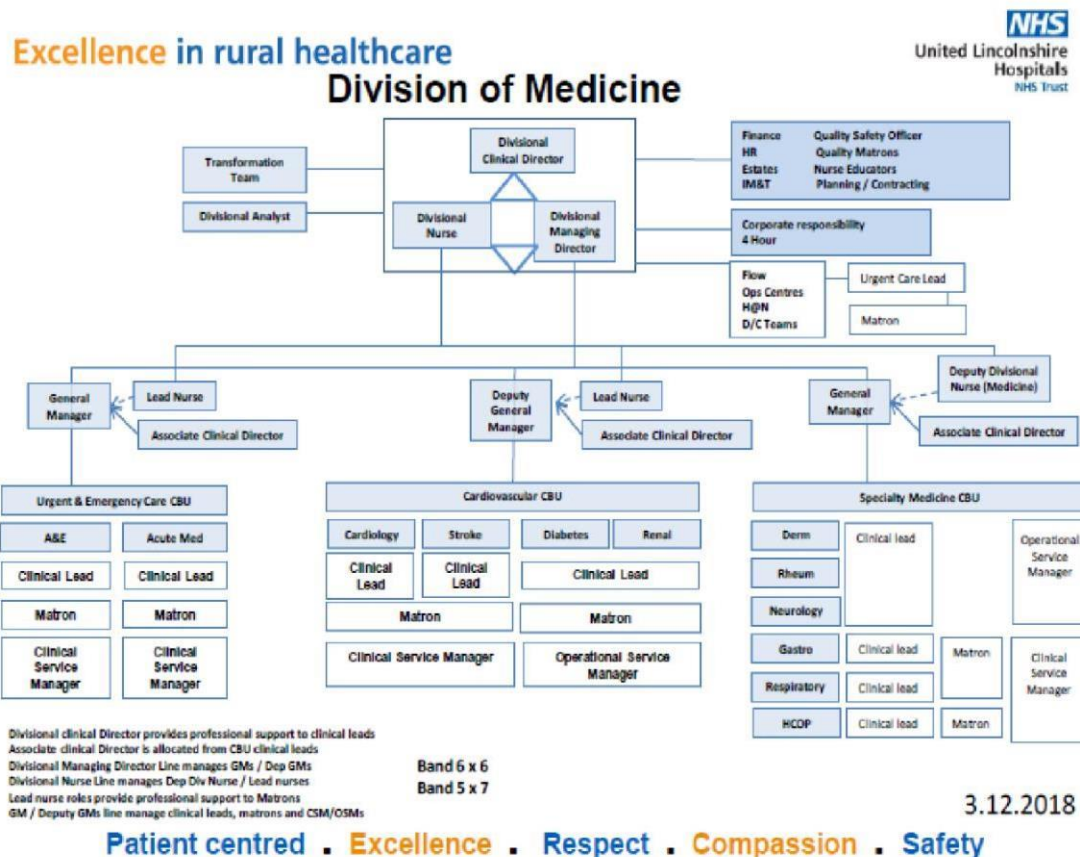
Excellence in rural healthcare

NHS
United Lincolnshire Hospitals
NHS Trust

Division of Medicine

Divisional Clinical Director

Transformation Team

Divisional Analyst

Divisional Nurse

Divisional Managing Director

Finance
HR
Estates
IM&T

Quality Safety Officer
Quality Matrons
Nurse Educators
Planning / Contracting

Corporate responsibility
4 Hour

Flow
Ops Centres
H@N
D/C Teams

Urgent Care Lead

Matron

General Manager

Lead Nurse

Associate Clinical Director

Deputy General Manager

Lead Nurse

Associate Clinical Director

General Manager

Deputy Divisional Nurse (Medicine)

Associate Clinical Director

Urgent & Emergency Care CBU

A&E

Acute Med

Clinical Lead

Clinical Lead

Matron

Matron

Clinical Service Manager

Clinical Service Manager

Cardiovascular CBU

Cardiology

Stroke

Diabetes

Renal

Clinical Lead

Clinical Lead

Clinical Lead

Matron

Matron

Clinical Service Manager

Operational Service Manager

Specialty Medicine CBU

Derm

Rheum

Neurology

Clinical lead

Operational Service Manager

Gastro

Clinical lead

Matron

Respiratory

Clinical lead

Clinical Service Manager

HCOP

Clinical lead

Matron

Divisional clinical Director provides professional support to clinical leads
Associate clinical Director is allocated from CBU clinical leads
Divisional Managing Director Line manages GMs / Dep GMs
Divisional Nurse Line manages Dep Div Nurse / Lead nurses
Lead nurse roles provide professional support to Matrons
GM / Deputy GMs line manage clinical leads, matrons and CSM/OSMs

Band 6 x 6
Band 5 x 7

3.12.2018

Patient centred . Excellence . Respect . Compassion . Safety